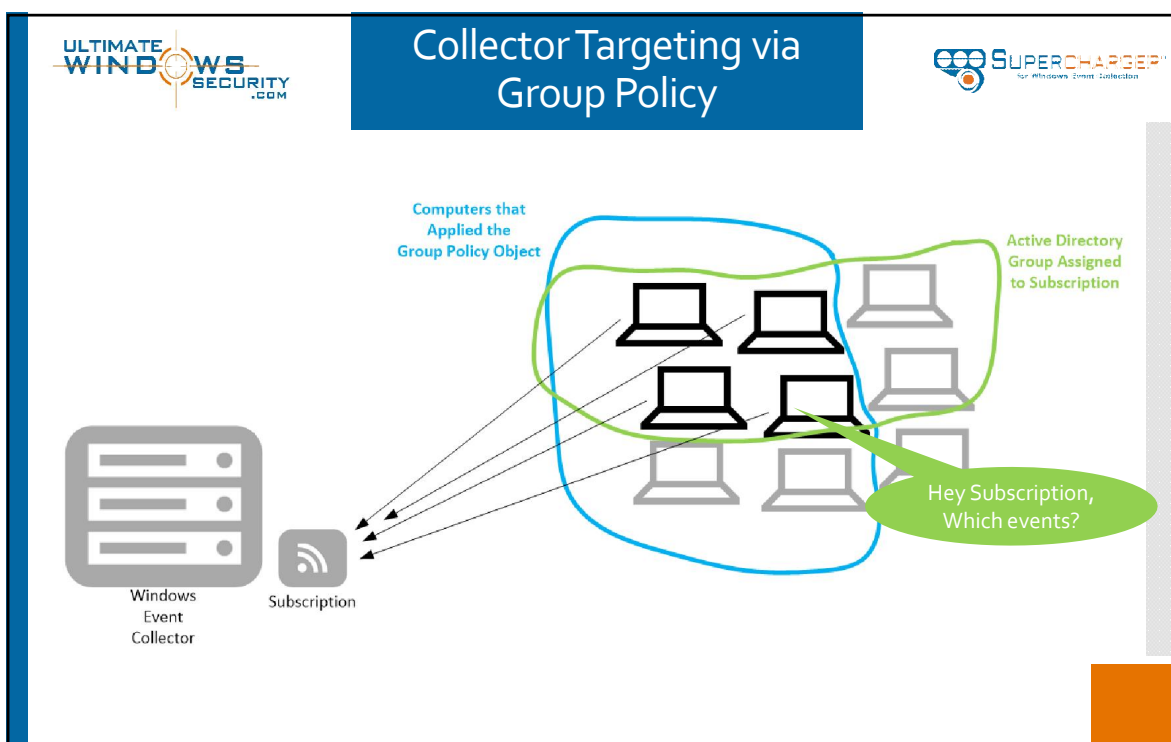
ULTIMATE WINDOWS SECURITY .COM

Collector Targeting via Group Policy

SUPERCHARGER for Windows Event Collection

Computers that Applied the Group Policy Object

Active Directory Group Assigned to Subscription

Hey Subscription, Which events?

Windows Event Collector

Subscription